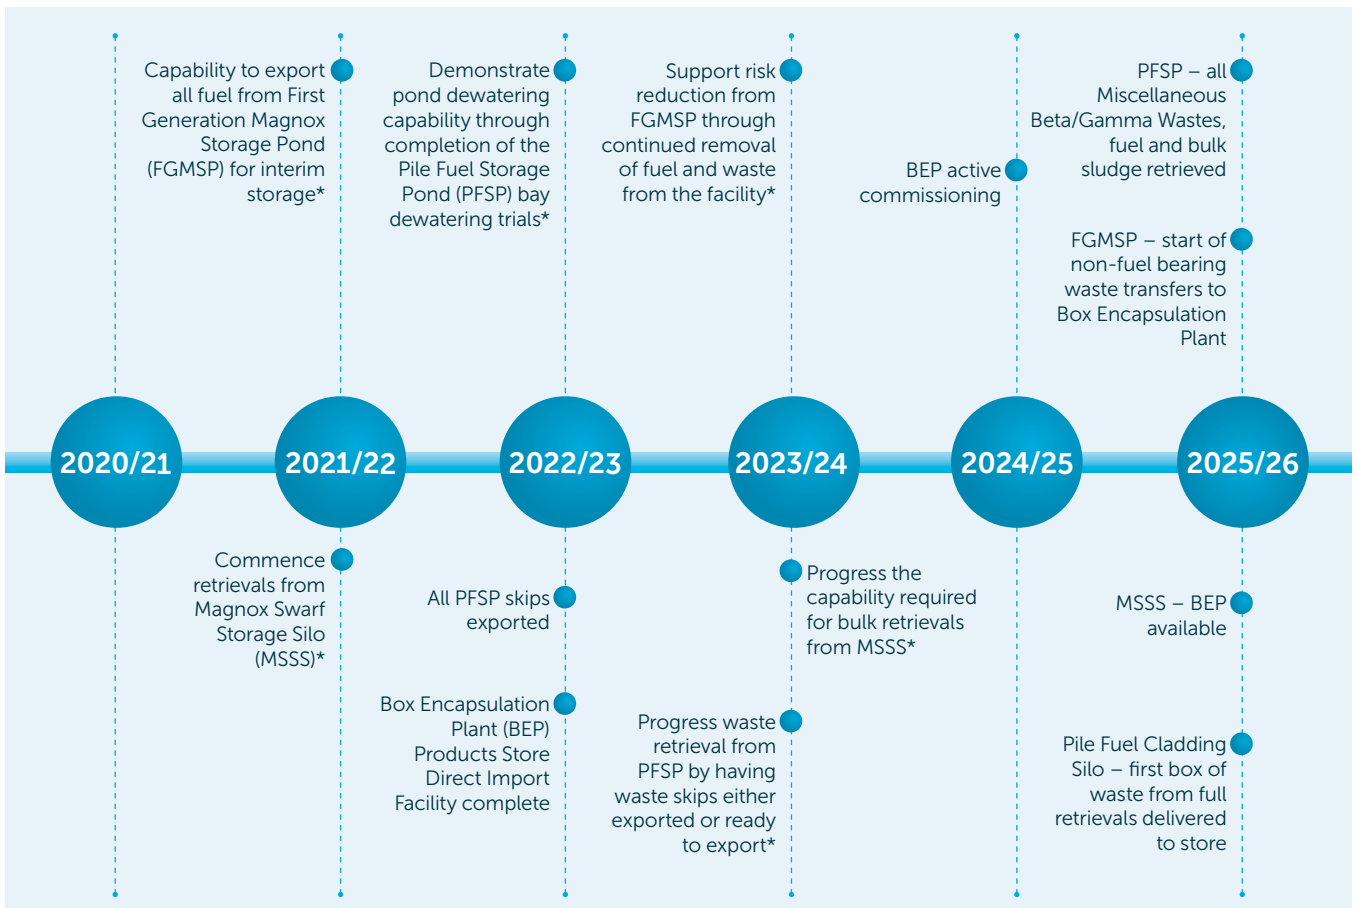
Capability to export all fuel from First Generation Magnox Storage Pond (FGMSP) for interim storage*

Demonstrate pond dewatering capability through completion of the Pile Fuel Storage Pond (PFSP) bay dewatering trials*

Support risk reduction from FGMSP through continued removal of fuel and waste from the facility*

BEP active commissioning

PFSP – all Miscellaneous Beta/Gamma Wastes, fuel and bulk sludge retrieved

FGMSP – start of non-fuel bearing waste transfers to Box Encapsulation Plant

2020/21

2021/22

2022/23

2023/24

2024/25

2025/26

Commence retrievals from Magnox Swarf Storage Silo (MSSS)*

All PFSP skips exported

Box Encapsulation Plant (BEP) Products Store Direct Import Facility complete

Progress the capability required for bulk retrievals from MSSS*

Progress waste retrieval from PFSP by having waste skips either exported or ready to export*

MSSS – BEP available

Pile Fuel Cladding Silo – first box of waste from full retrievals delivered to store